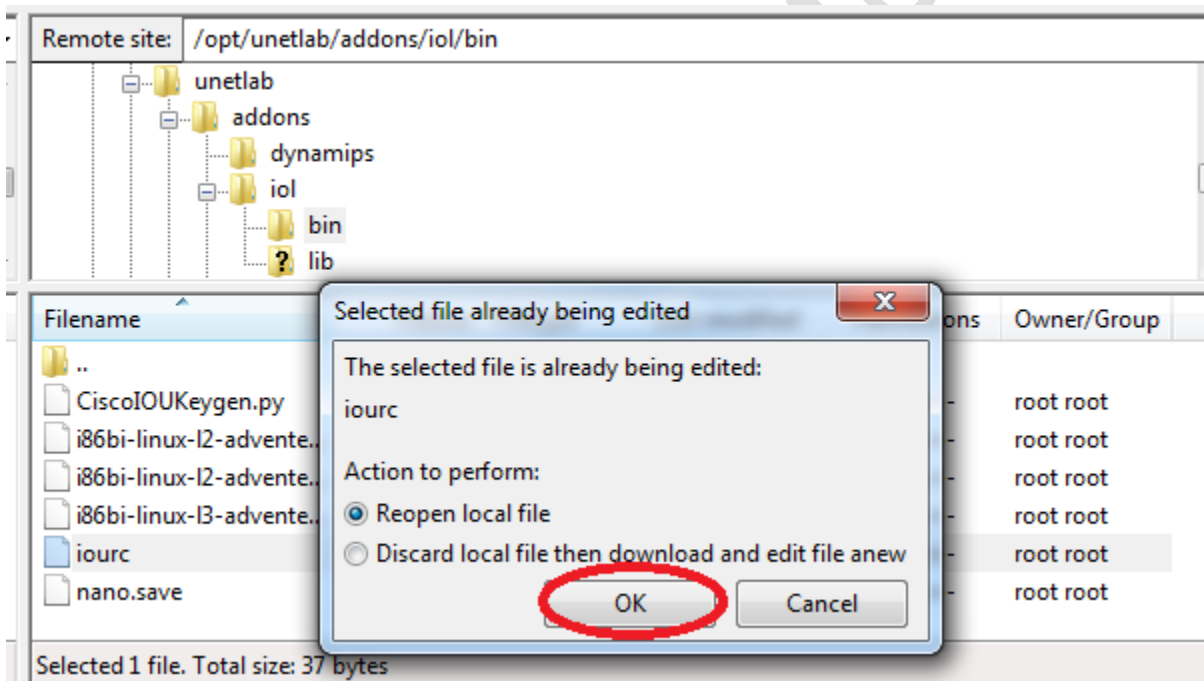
Remote site: /opt/unetlab/addons/iol/bin

unetlab
addons
dynamips
iol
bin
lib

Filename
..
CiscoIOUKeygen.py
i86bi-linux-l2-advente..
i86bi-linux-l2-advente..
i86bi-linux-l3-advente..
iourc
nano.save

ons
Owner/Group
-
root root
-
root root
-
root root
-
root root
-
root root
-
root root

Selected file already being edited
The selected file is already being edited:
iourc
Action to perform:
Reopen local file
Discard local file then download and edit file anew
OK
Cancel

Selected 1 file. Total size: 37 bytes